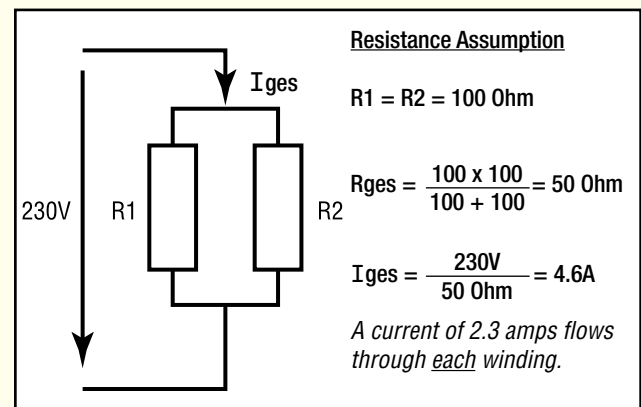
Iges

230V

R1

R2

Resistance Assumption

R1 = R2 = 100 Ohm

Rges = $\frac{100 \text{ x } 100}{100 + 100}$ = 50 Ohm

Iges = $\frac{230V}{50 \text{ Ohm}}$ = 4.6A

A current of 2.3 amps flows through each winding.